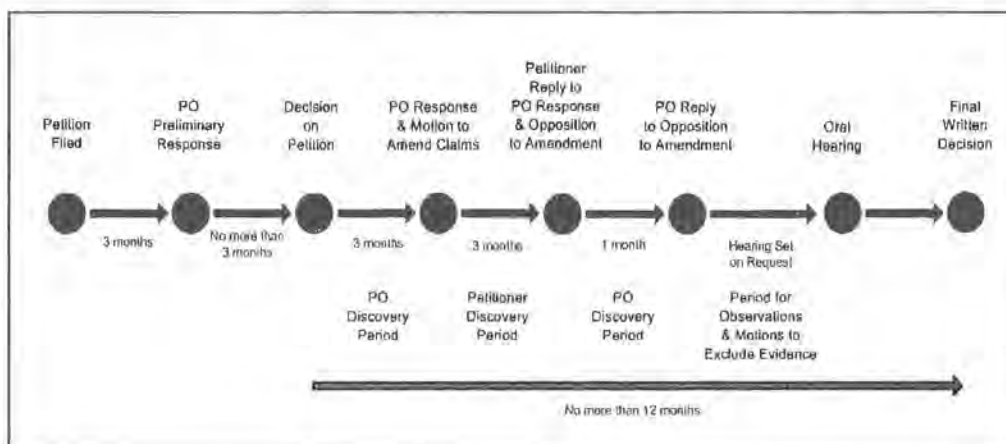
Petition Filed

PO Preliminary Response

Decision on Petition

PO Response & Motion to Amend Claims

Petitioner Reply to PO Response & Opposition to Amendment

PO Reply to Opposition to Amendment

Oral Hearing

Final Written Decision

3 months

No more than 3 months

3 months

3 months

1 month

Hearing Set on Request

PO Discovery Period

Petitioner Discovery Period

PO Discovery Period

Period for Observations & Motions to Exclude Evidence

No more than 12 months